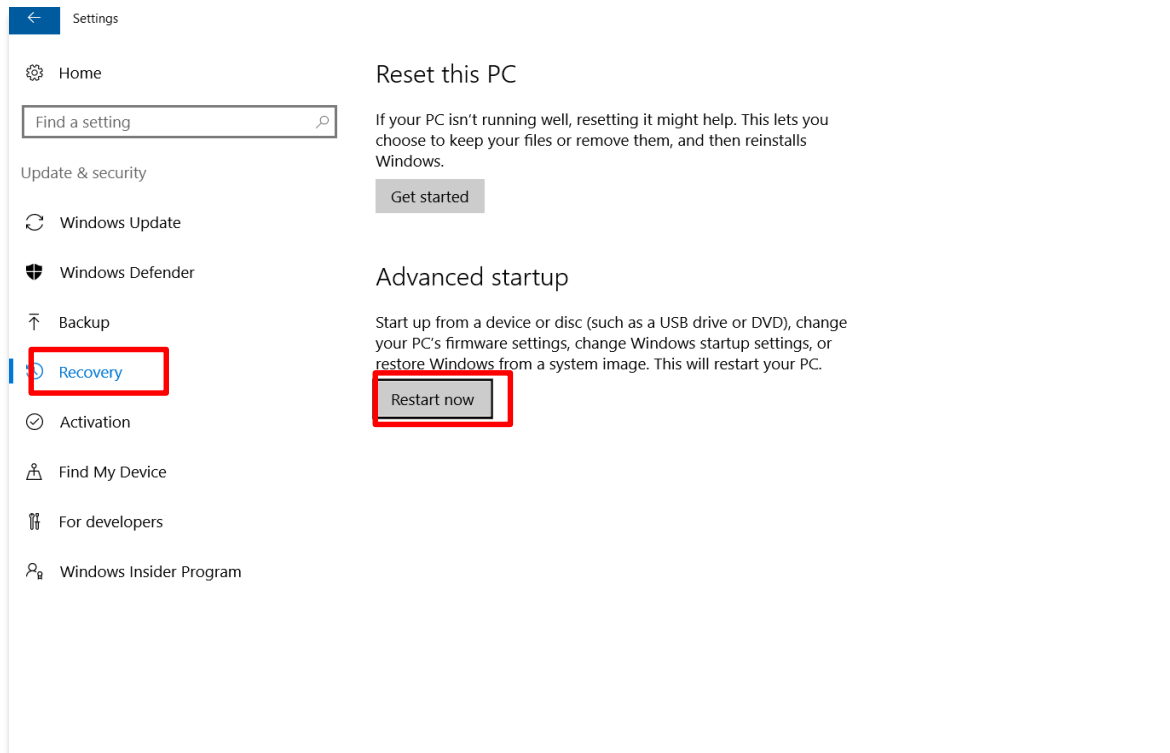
Settings

Home

Find a setting

Update & security

Windows Update

Windows Defender

Backup

Recovery

Activation

Find My Device

For developers

Windows Insider Program

Reset this PC

If your PC isn't running well, resetting it might help. This lets you choose to keep your files or remove them, and then reinstalls Windows.

Get started

Advanced startup

Start up from a device or disc (such as a USB drive or DVD), change your PC's firmware settings, change Windows startup settings, or restore Windows from a system image. This will restart your PC.

Restart now